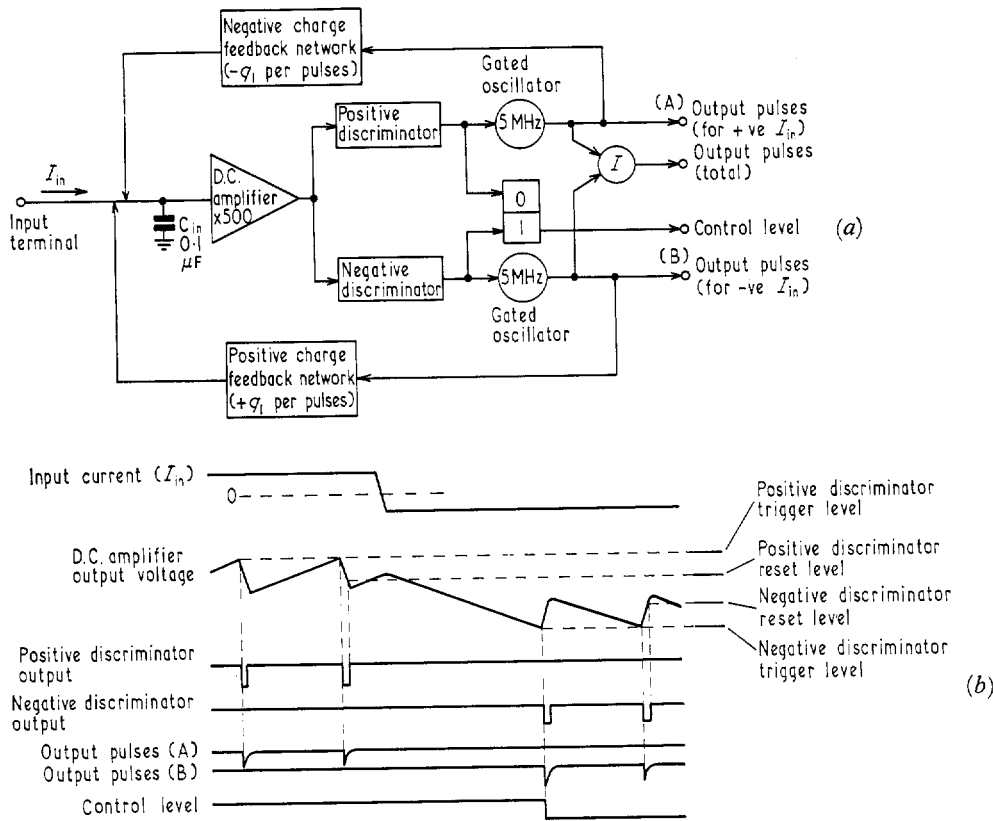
Negative charge feedback network ($-q_1$ per pulses)

Gated oscillator

(A) Output pulses (for +ve $I_{in}$)

Positive discriminator

5 MHz

$I$

Output pulses (total)

$I_{in}$

Input terminal

$C_{in}$ 0·1 $\mu F$

D.C. amplifier x500

0

1

Control level

(a)

Negative discriminator

5 MHz

(B) Output pulses (for -ve $I_{in}$)

Gated oscillator

Positive charge feedback network ($+q_1$ per pulses)

Input current ($I_{in}$)

0

Positive discriminator trigger level

D.C. amplifier output voltage

Positive discriminator reset level

Negative discriminator reset level

Negative discriminator trigger level

Positive discriminator output

Negative discriminator output

(b)

Output pulses (A)

Output pulses (B)

Control level